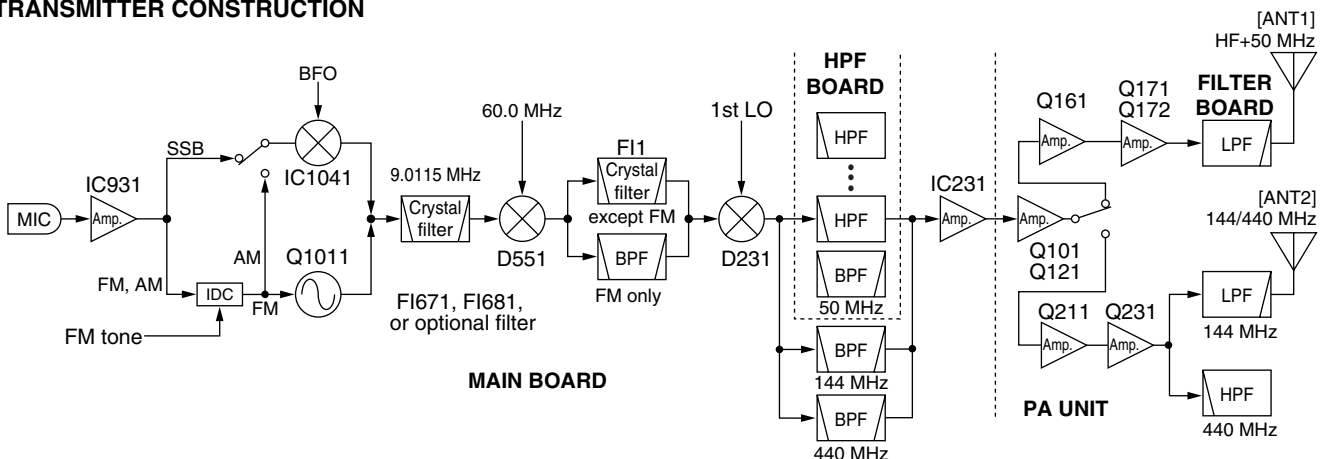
TRANSMITTER CONSTRUCTION

[ANT1]
HF+50 MHz

MIC
IC931
Amp.
SSB
BFO
IC1041
AM
FM, AM
IDC
FM
Q1011
FM tone
9.0115 MHz
Crystal filter
FI671, FI681, or optional filter
60.0 MHz
D551
FI1
Crystal filter
except FM
BPF
FM only
1st LO
D231
HPF BOARD
HPF
⋮
HPF
BPF
50 MHz
BPF
144 MHz
BPF
440 MHz
MAIN BOARD
IC231
Amp.
Q161
Amp.
Q171
Q172
Amp.
FILTER BOARD
LPF
Amp.
Q101
Q121
[ANT2]
144/440 MHz
Q211
Amp.
Q231
Amp.
LPF
144 MHz
HPF
440 MHz
PA UNIT